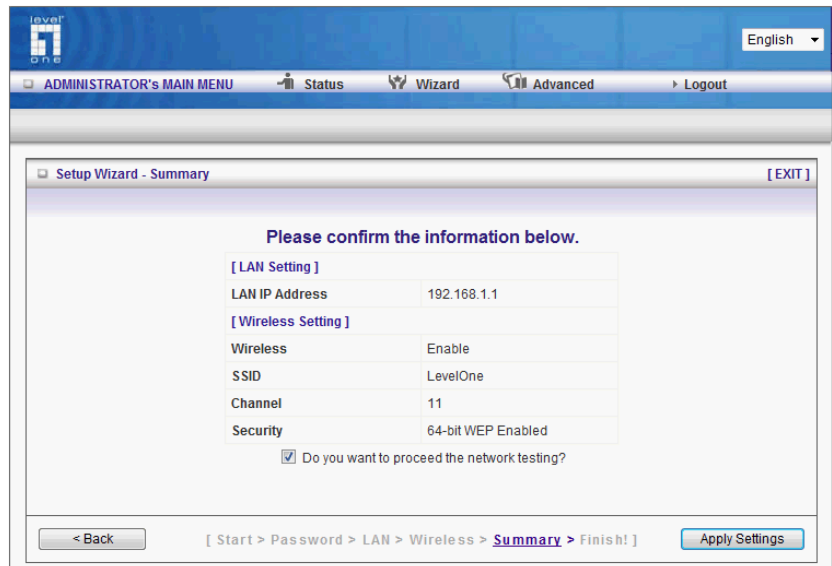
level one

English

ADMINISTRATOR's MAIN MENU Status Wizard Advanced Logout

Setup Wizard - Summary [ EXIT ]

Please confirm the information below.

| [ LAN Setting ] | |
|---|---|
| LAN IP Address | 192.168.1.1 |
| [ Wireless Setting ] | |
| Wireless | Enable |
| SSID | LevelOne |
| Channel | 11 |
| Security | 64-bit WEP Enabled |

Do you want to proceed the network testing?

< Back [ Start > Password > LAN > Wireless > Summary > Finish! ] Apply Settings